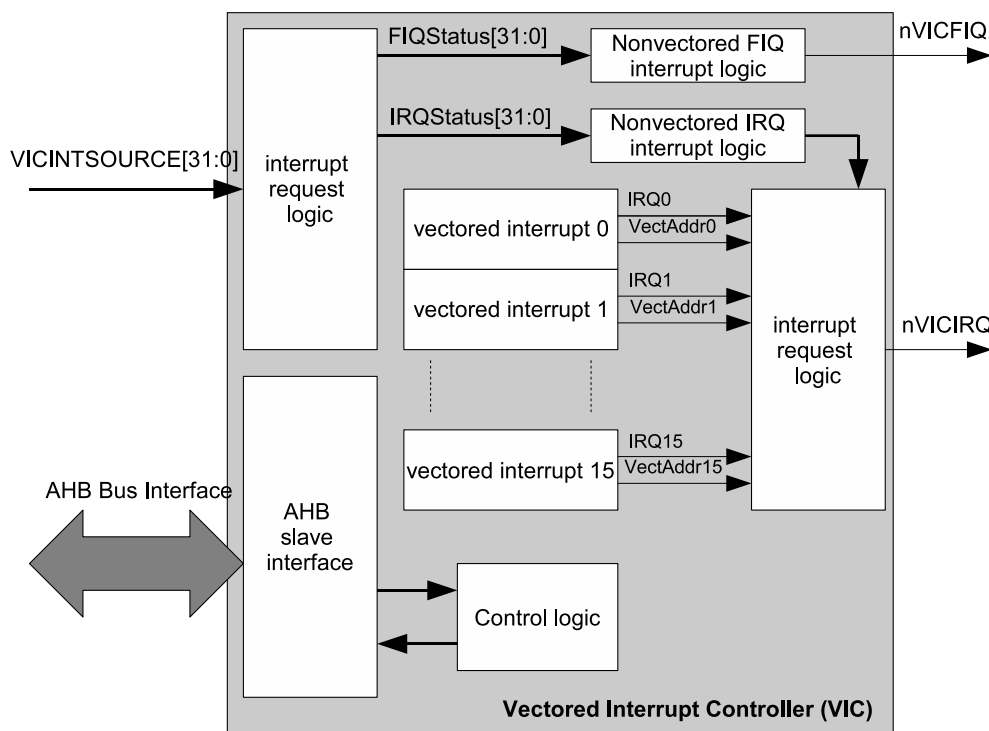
FIQStatus[31:0]

Nonvectored FIQ interrupt logic

nVICFIQ

IRQStatus[31:0]

Nonvectored IRQ interrupt logic

VICINTSOURCE[31:0]

interrupt request logic

IRQ0

vectored interrupt 0

VectAddr0

IRQ1

vectored interrupt 1

VectAddr1

interrupt request logic

nVICIRQ

IRQ15

vectored interrupt 15

VectAddr15

AHB Bus Interface

AHB slave interface

Control logic

Vectored Interrupt Controller (VIC)